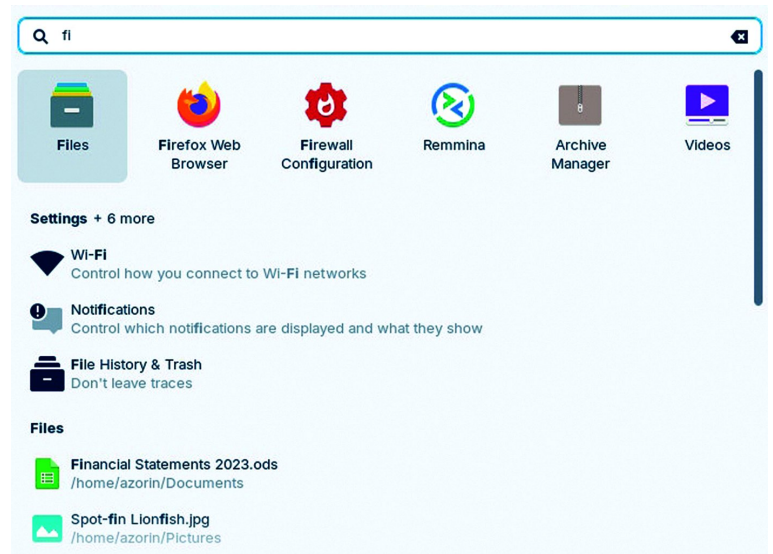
fi

Files

Firefox Web Browser

Firewall Configuration

Remmina

Archive Manager

Videos

Settings + 6 more

Wi-Fi
Control how you connect to Wi-Fi networks

Notifications
Control which notifications are displayed and what they show

File History & Trash
Don't leave traces

Files

Financial Statements 2023.ods
/home/azorin/Documents

Spot-fin Lionfish.jpg
/home/azorin/Pictures